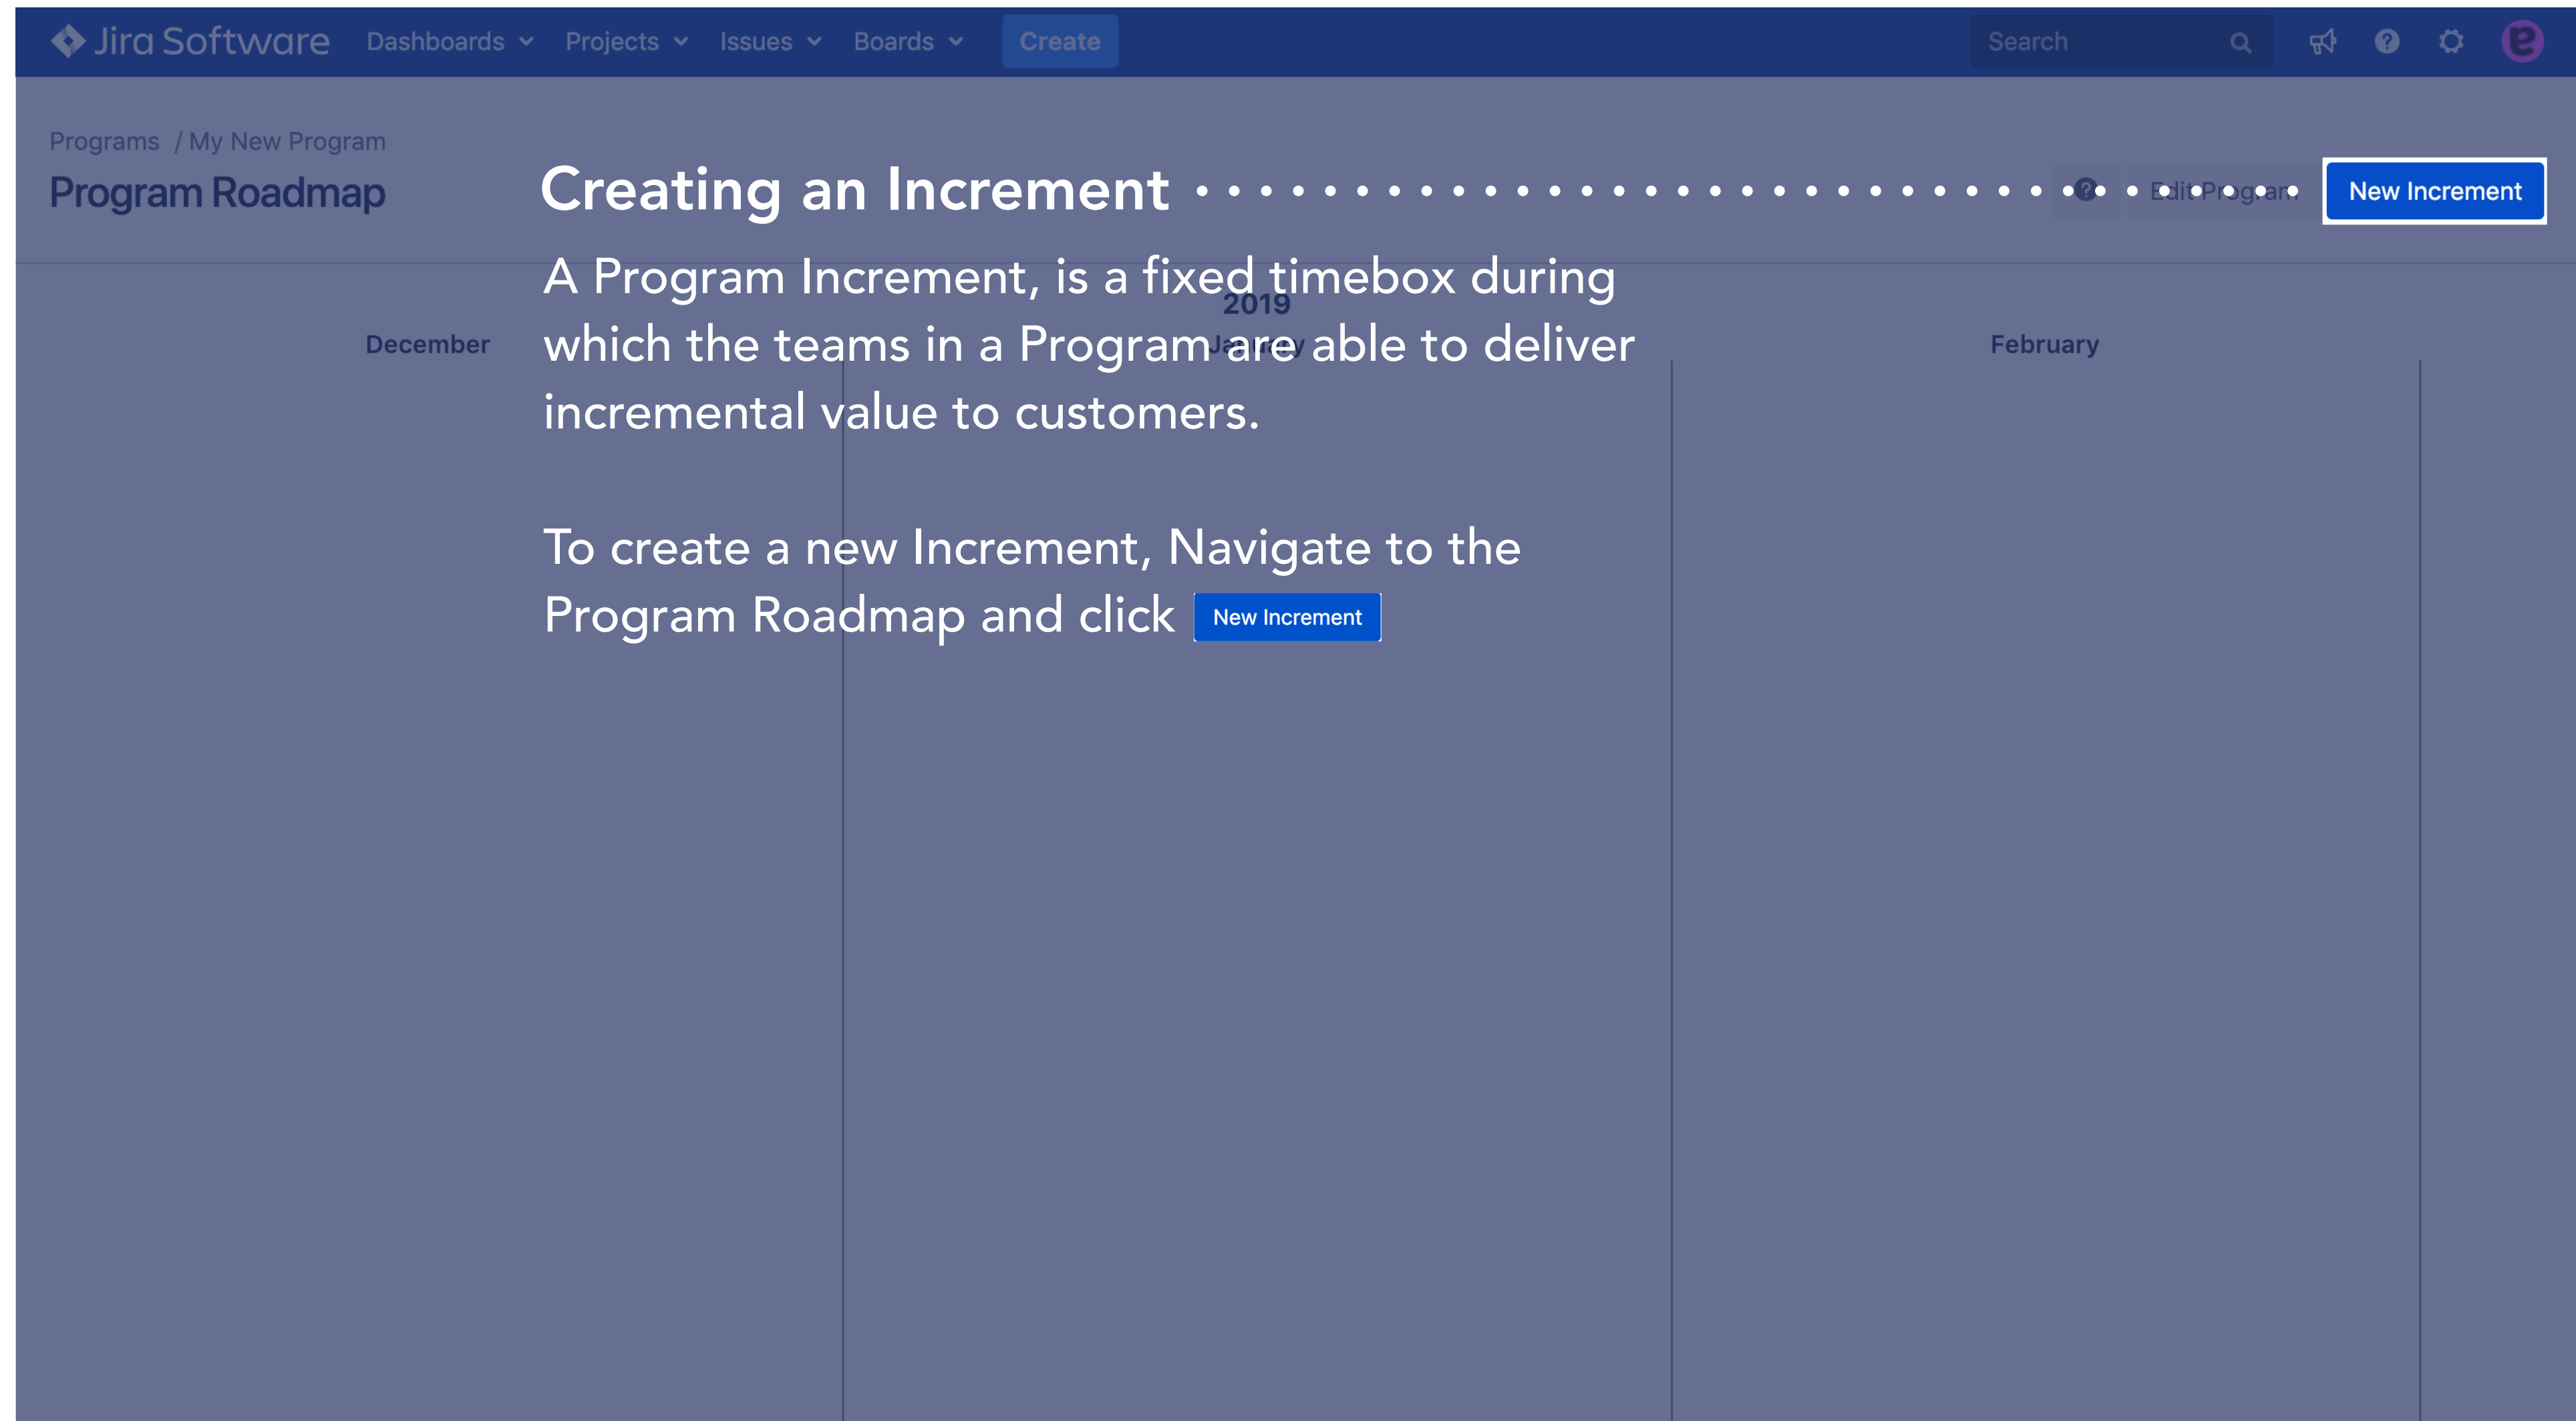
Jira Software Dashboards Projects Issues Boards Create Search

Programs / My New Program

Program Roadmap

Creating an Increment

Edit Program New Increment

A Program Increment, is a fixed timebox during which the teams in a Program are able to deliver incremental value to customers.

2019

December January February

To create a new Increment, Navigate to the Program Roadmap and click New Increment